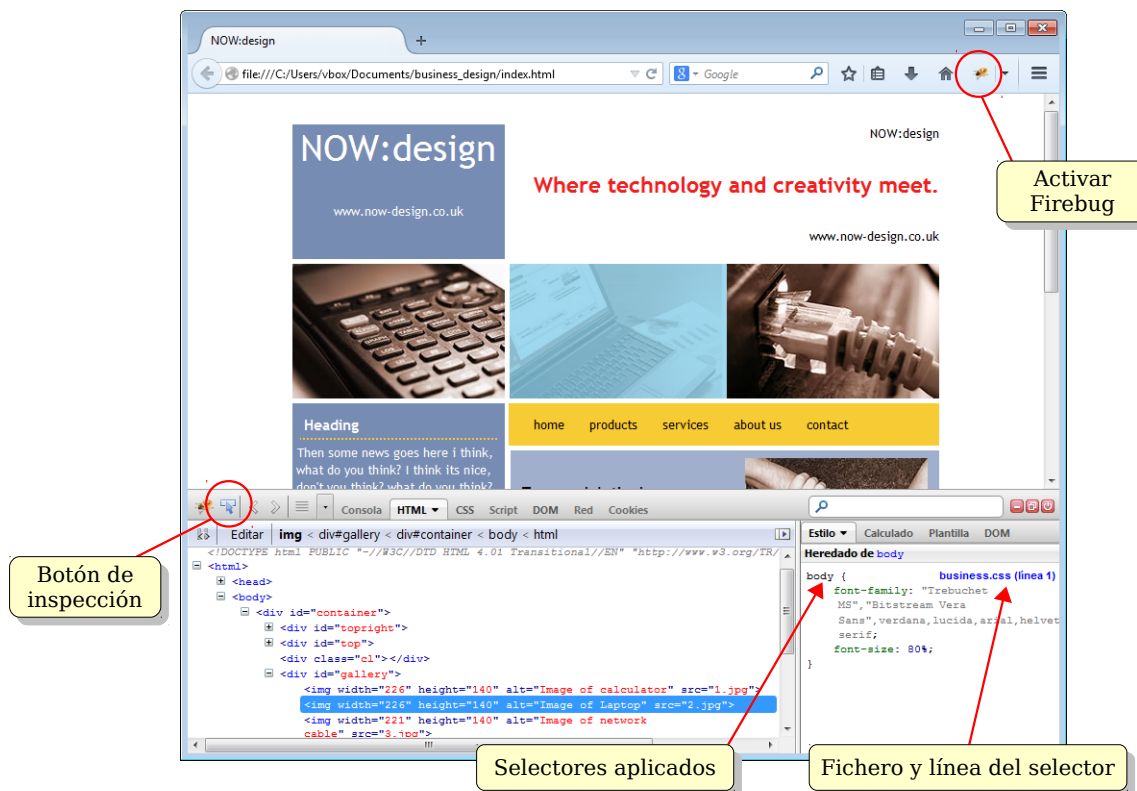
NOW:design

file:///C:/Users/vbox/Documents/business_design/index.html

Google

NOW:design

www.now-design.co.uk

NOW:design

Where technology and creativity meet.

www.now-design.co.uk

Activar Firebug

Heading

Then some news goes here i think, what do you think? I think its nice, don't you think? what do you think?

home products services about us contact

Consola HTML CSS Script DOM Red Cookies

Editar img < div#gallery < div#container < body < html

Estilo Calculado Plantilla DOM

Heredado de body

body { business.css (línea 1)
font-family: "Trebuchet MS","Bitstream Vera Sans",verdana,lucida,arial,helvet serif;
font-size: 80%;
}

<!DOCTYPE html PUBLIC "-//W3C//DTD HTML 4.01 Transitional//EN" "http://www.w3.org/TR/
<html>
<head>
<body>
<div id="container">
<div id="topright">
<div id="top">
<div class="cl"></div>
<div id="gallery">
<img width="226" height="140" alt="Image of calculator" src="1.jpg">
<img width="226" height="140" alt="Image of Laptop" src="2.jpg">
<img width="221" height="140" alt="Image of network cable" src="3.jpg">

Botón de inspección

Selectores aplicados

Fichero y línea del selector